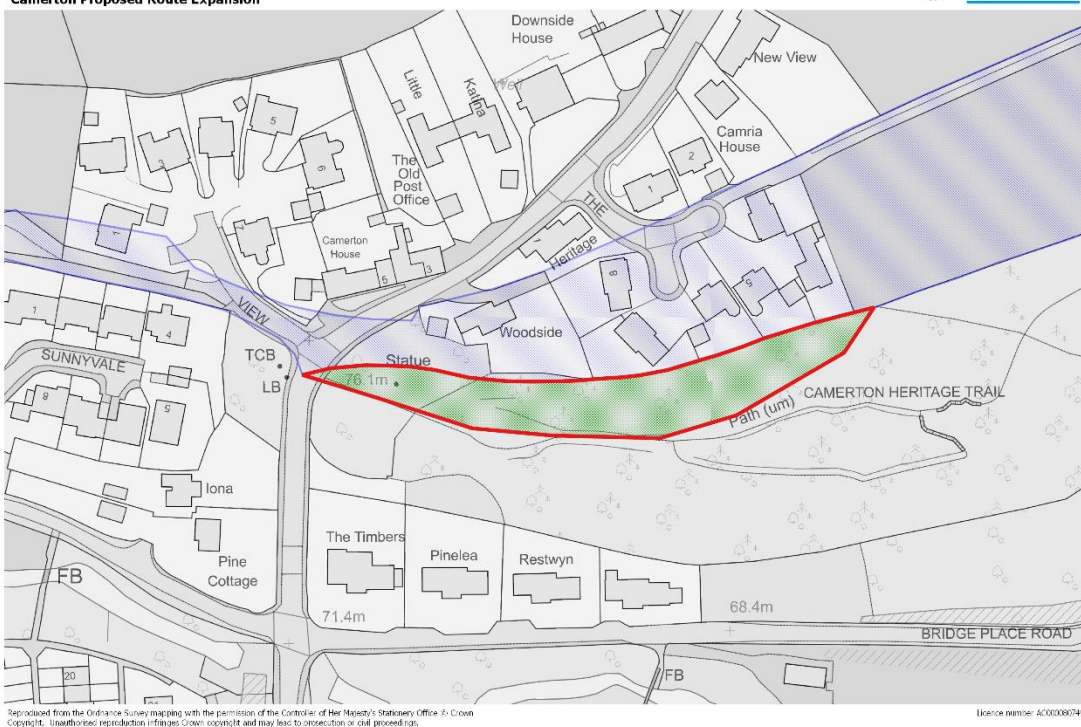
Camerton Proposed Route Expansion

Downside House

New View

Little

Katina

Well

5

6

3

The Old Post Office

Camria House

2

1

THE

Heritage

7

Camerton House

5

3

8

5

VIEW

1

4

Woodside

SUNNYVALE

TCB

LB

Statue

76.1m

8

5

CAMERTON HERITAGE TRAIL

Path (um)

Iona

Pine Cottage

The Timbers

Pinelea

Restwyn

FB

71.4m

68.4m

BRIDGE PLACE ROAD

FB

20

Reproduced from the Ordnance Survey mapping with the permission of the Controller of Her Majesty's Stationery Office © Crown Copyright. Unauthorised reproduction infringes Crown copyright and may lead to prosecution or civil proceedings.

Licence number: AC0000874